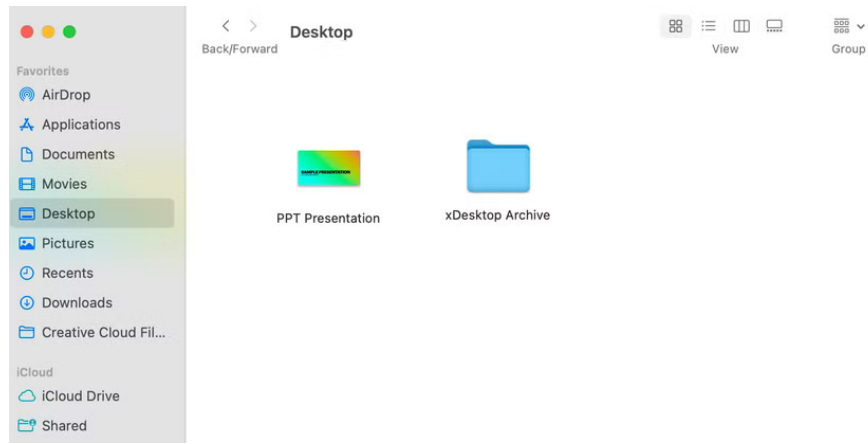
Favorites
AirDrop
Applications
Documents
Movies
Desktop
Pictures
Recents
Downloads
Creative Cloud Fil...

iCloud
iCloud Drive
Shared

< >
Back/Forward
Desktop
View
Group

SAMPLE PRESENTATION
PPT Presentation
xDesktop Archive